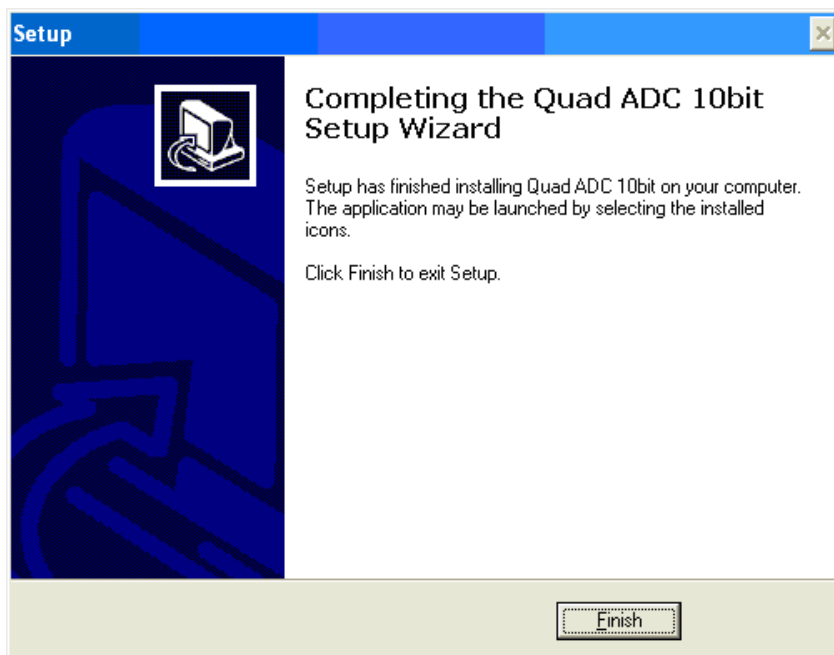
Setup

Completing the Quad ADC 10bit Setup Wizard

Setup has finished installing Quad ADC 10bit on your computer. The application may be launched by selecting the installed icons.

Click Finish to exit Setup.

Finish